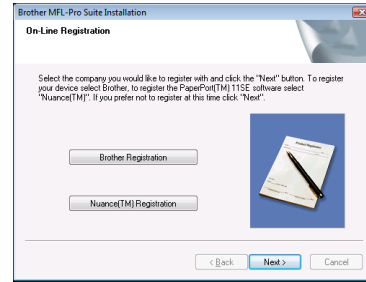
Brother MFL-Pro Suite Installation

On-Line Registration

Select the company you would like to register with and click the "Next" button. To register your device select Brother, to register the PaperPort(TM) 11SE software select "Nuance(TM)". If you prefer not to register at this time click "Next".

Brother Registration

Nuance(TM) Registration

Product Registration

< Back

Next >

Cancel